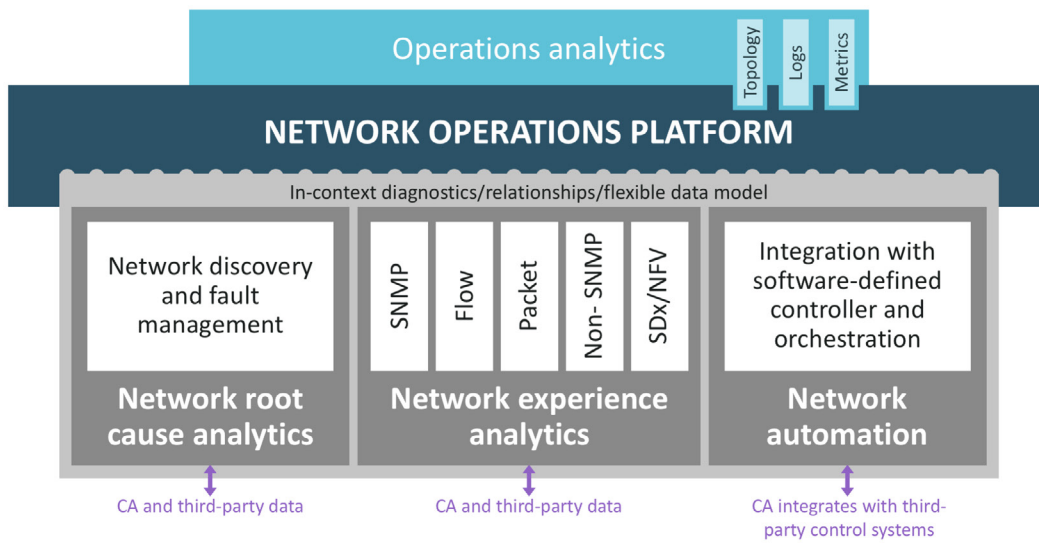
Operations analytics

Topology

Logs

Metrics

NETWORK OPERATIONS PLATFORM

In-context diagnostics/relationships/flexible data model

Network discovery and fault management

Network root cause analytics

SNMP

Flow

Packet

Non- SNMP

SDx/NFV

Network experience analytics

Integration with software-defined controller and orchestration

Network automation

CA and third-party data

CA and third-party data

CA integrates with third-party control systems